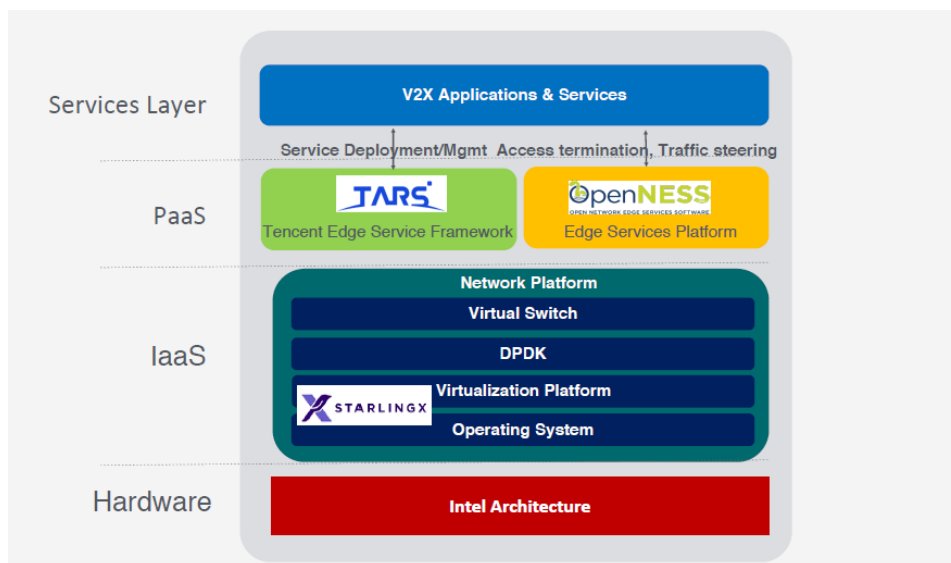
Services Layer

V2X Applications & Services

Service Deployment/Mgmt Access termination, Traffic steering

PaaS

TARS

Tencent Edge Service Framework

OpenNESS
OPEN NETWORK EDGE SERVICES SOFTWARE

Edge Services Platform

IaaS

Network Platform

Virtual Switch

DPDK

STARLINGX

Virtualization Platform

Operating System

Hardware

Intel Architecture